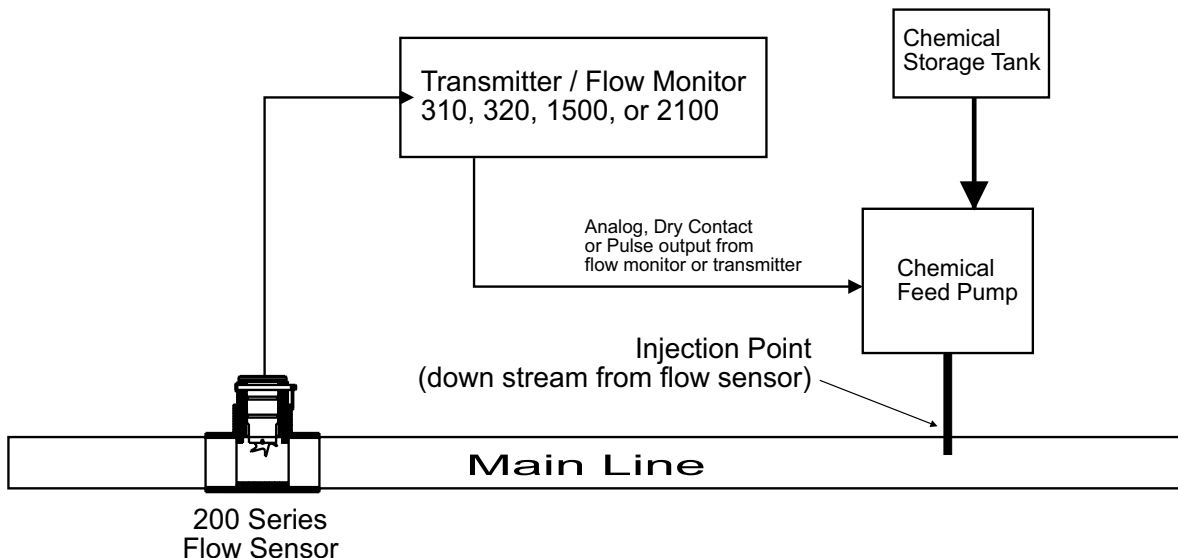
Transmitter / Flow Monitor
310, 320, 1500, or 2100

Chemical
Storage Tank

Analog, Dry Contact
or Pulse output from
flow monitor or transmitter

Chemical
Feed Pump

Injection Point
(down stream from flow sensor)

Main Line

200 Series
Flow Sensor